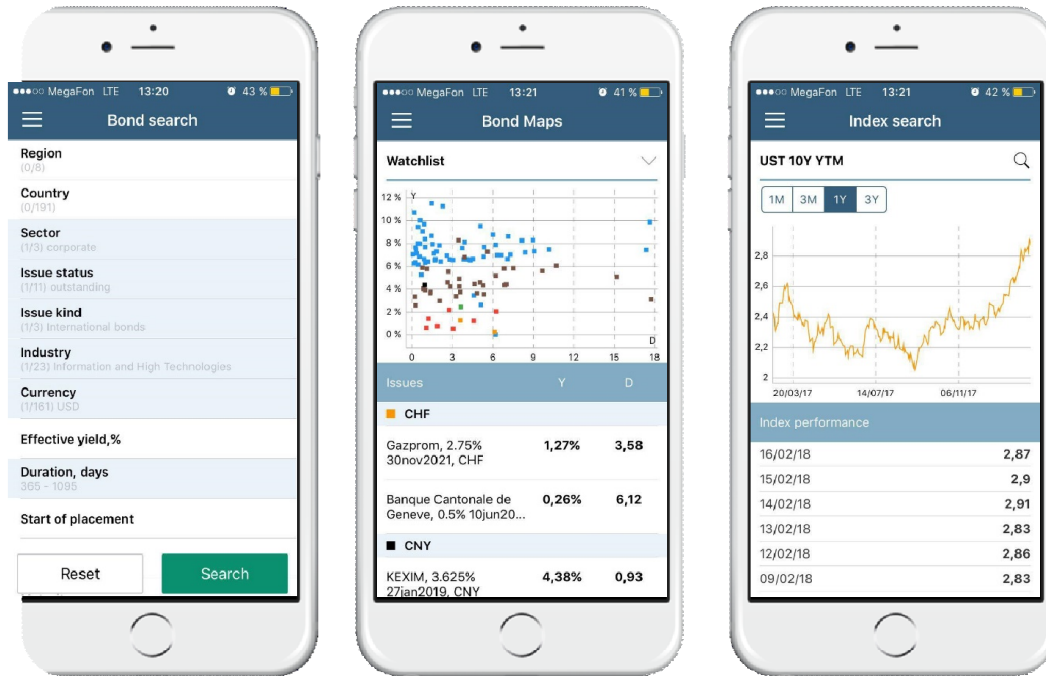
●●●○○ MegaFon LTE 13:20 43 %

Bond search

Region
(0/8)

Country
(0/191)

Sector
(1/3) corporate

Issue status
(1/11) outstanding

Issue kind
(1/3) International bonds

Industry
(1/23) Information and High Technologies

Currency
(1/161) USD

Effective yield,%

Duration, days
365 - 1095

Start of placement

Reset

Search

●●●○○ MegaFon LTE 13:21 41 %

Bond Maps

Watchlist

12 % Y
10 %
8 %
6 %
4 %
2 %
0 %
D
0 3 6 9 12 15 18

| Issues | Y | D |
|---|---|---|
| CHF | | |
| Gazprom, 2.75% 30nov2021, CHF | 1,27% | 3,58 |
| Banque Cantonale de Geneve, 0.5% 10jun20... | 0,26% | 6,12 |
| CNY | | |
| KEXIM, 3.625% 27jan2019, CNY | 4,38% | 0,93 |

●●●○○ MegaFon LTE 13:21 42 %

Index search

UST 10Y YTM

1M 3M 1Y 3Y

2,8
2,6
2,4
2,2
2
20/03/17 14/07/17 06/11/17

Index performance

| | |
|---|---|
| 16/02/18 | 2,87 |
| 15/02/18 | 2,9 |
| 14/02/18 | 2,91 |
| 13/02/18 | 2,83 |
| 12/02/18 | 2,86 |
| 09/02/18 | 2,83 |